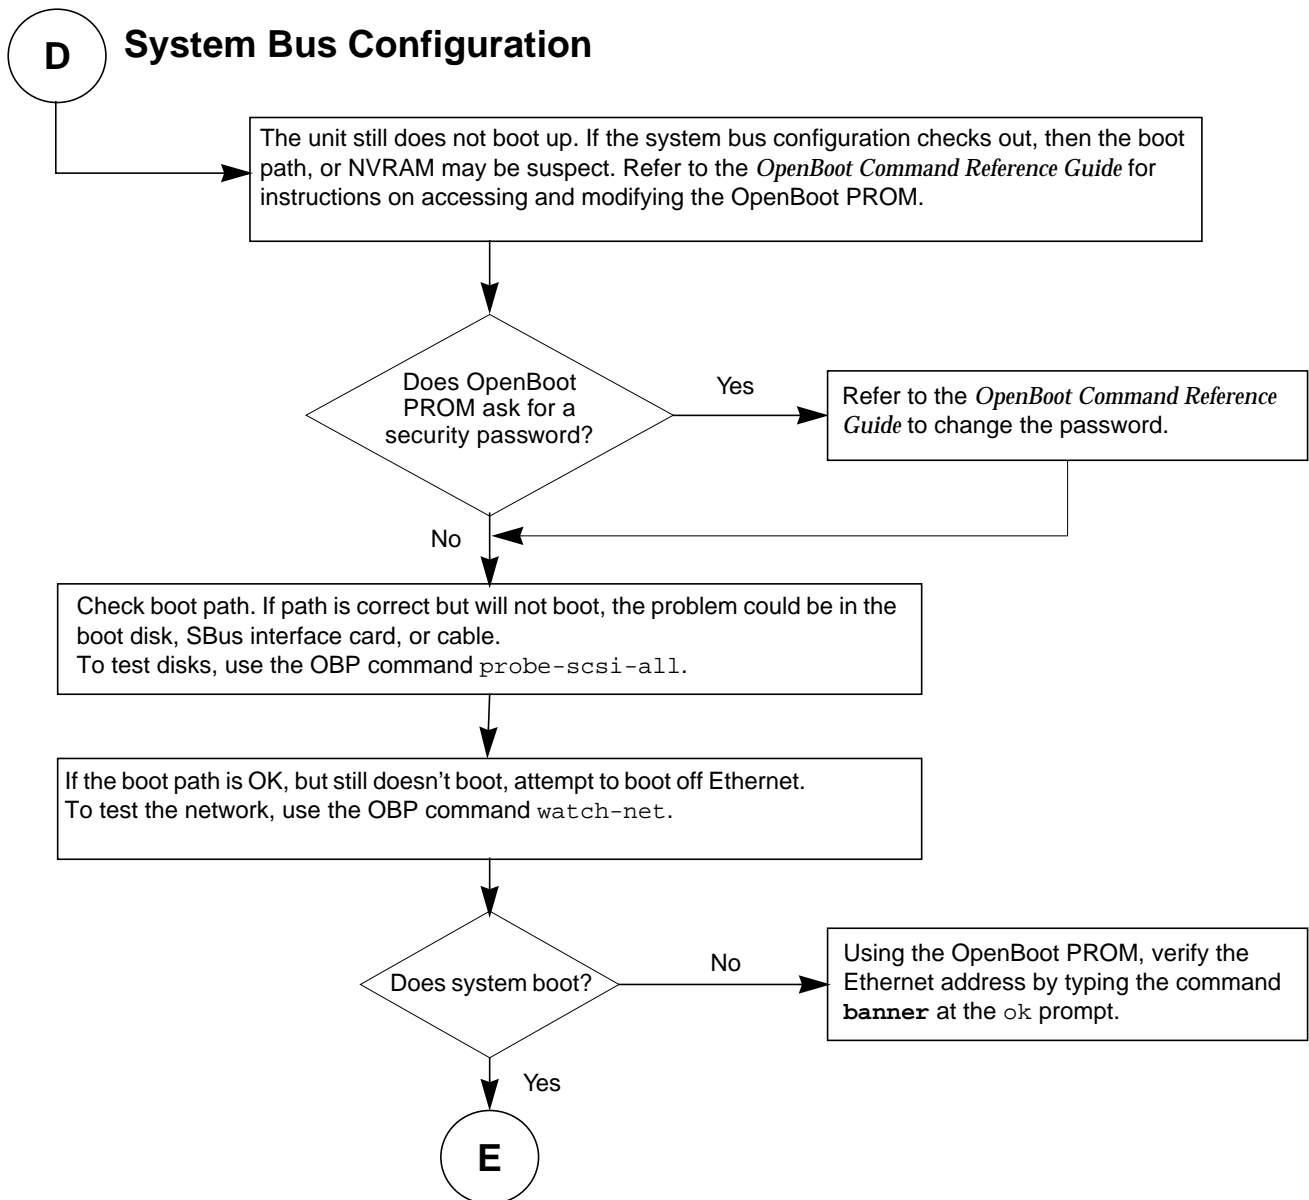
D

System Bus Configuration

The unit still does not boot up. If the system bus configuration checks out, then the boot path, or NVRAM may be suspect. Refer to the *OpenBoot Command Reference Guide* for instructions on accessing and modifying the OpenBoot PROM.

Does OpenBoot PROM ask for a security password?

Yes

Refer to the *OpenBoot Command Reference Guide* to change the password.

No

Check boot path. If path is correct but will not boot, the problem could be in the boot disk, SBus interface card, or cable.
To test disks, use the OBP command probe-scsi-all.

If the boot path is OK, but still doesn't boot, attempt to boot off Ethernet.
To test the network, use the OBP command watch-net.

Does system boot?

No

Using the OpenBoot PROM, verify the Ethernet address by typing the command **banner** at the ok prompt.

Yes

E